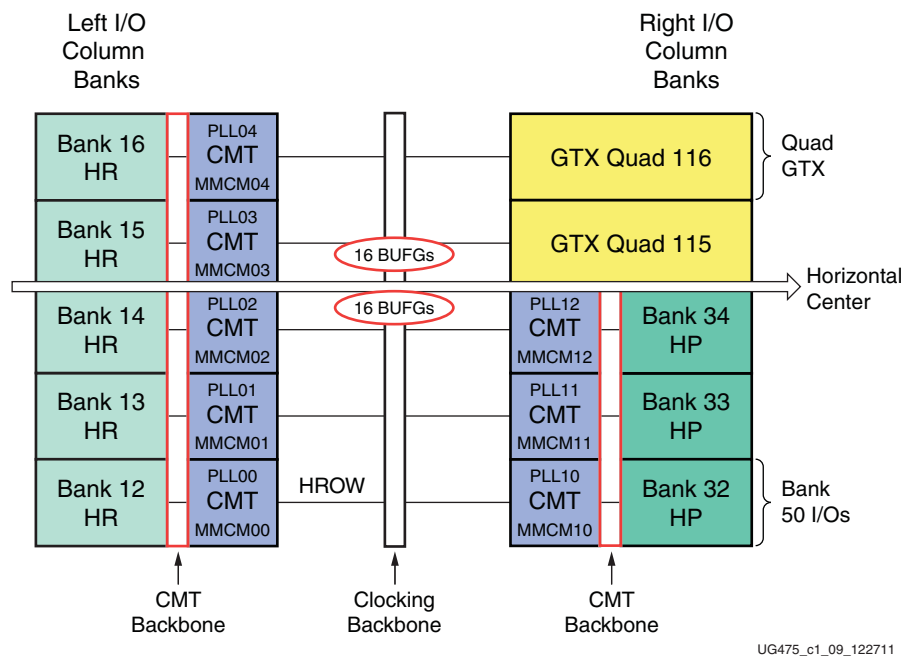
Left I/O Column Banks

Right I/O Column Banks

Bank 16 HR

PLL04 CMT MMCM04

GTX Quad 116

Quad GTX

Bank 15 HR

PLL03 CMT MMCM03

16 BUFGs

GTX Quad 115

Horizontal Center

Bank 14 HR

PLL02 CMT MMCM02

16 BUFGs

PLL12 CMT MMCM12

Bank 34 HP

Bank 13 HR

PLL01 CMT MMCM01

PLL11 CMT MMCM11

Bank 33 HP

Bank 12 HR

PLL00 CMT MMCM00

HROW

PLL10 CMT MMCM10

Bank 32 HP

Bank 50 I/Os

CMT Backbone

Clocking Backbone

CMT Backbone

UG475_c1_09_122711